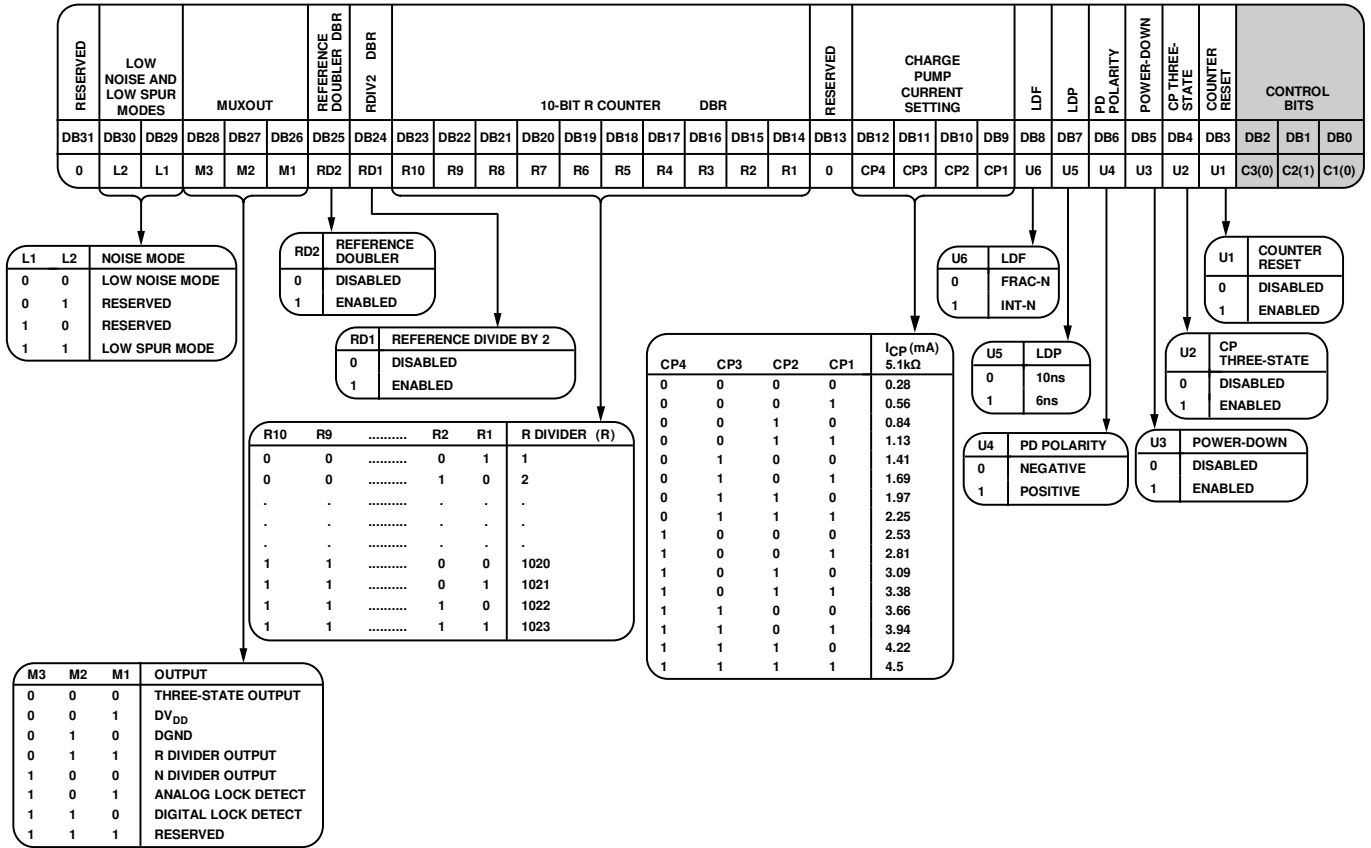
| RESERVED | LOW NOISE AND LOW SPUR MODES | | MUXOUT | | | REFERENCE DOUBLER DBR | RDIV2 DBR | 10-BIT R COUNTER DBR | | | | | | | | | | RESERVED | CHARGE PUMP CURRENT SETTING | | | | LDF | LDP | PD POLARITY | POWER-DOWN | CP THREE-STATE | COUNTER RESET | CONTROL BITS | | |
|---|---|---|---|---|---|---|---|---|---|---|---|---|---|---|---|---|---|---|---|---|---|---|---|---|---|---|---|---|---|---|---|
| DB31 | DB30 | DB29 | DB28 | DB27 | DB26 | DB25 | DB24 | DB23 | DB22 | DB21 | DB20 | DB19 | DB18 | DB17 | DB16 | DB15 | DB14 | DB13 | DB12 | DB11 | DB10 | DB9 | DB8 | DB7 | DB6 | DB5 | DB4 | DB3 | DB2 | DB1 | DB0 |
| 0 | L2 | L1 | M3 | M2 | M1 | RD2 | RD1 | R10 | R9 | R8 | R7 | R6 | R5 | R4 | R3 | R2 | R1 | 0 | CP4 | CP3 | CP2 | CP1 | U6 | U5 | U4 | U3 | U2 | U1 | C3(0) | C2(1) | C1(0) |

| L1 | L2 | NOISE MODE |
|---|---|---|
| 0 | 0 | LOW NOISE MODE |
| 0 | 1 | RESERVED |
| 1 | 0 | RESERVED |
| 1 | 1 | LOW SPUR MODE |

| RD2 | REFERENCE DOUBLER |
|---|---|
| 0 | DISABLED |
| 1 | ENABLED |

| RD1 | REFERENCE DIVIDE BY 2 |
|---|---|
| 0 | DISABLED |
| 1 | ENABLED |

| R10 | R9 | .......... | R2 | R1 | R DIVIDER (R) |
|---|---|---|---|---|---|
| 0 | 0 | .......... | 0 | 1 | 1 |
| 0 | 0 | .......... | 1 | 0 | 2 |
| . | . | .......... | . | . | . |
| . | . | .......... | . | . | . |
| . | . | .......... | . | . | . |
| 1 | 1 | .......... | 0 | 0 | 1020 |
| 1 | 1 | .......... | 0 | 1 | 1021 |
| 1 | 1 | .......... | 1 | 0 | 1022 |
| 1 | 1 | .......... | 1 | 1 | 1023 |

| M3 | M2 | M1 | OUTPUT |
|---|---|---|---|
| 0 | 0 | 0 | THREE-STATE OUTPUT |
| 0 | 0 | 1 | $DV_{DD}$ |
| 0 | 1 | 0 | DGND |
| 0 | 1 | 1 | R DIVIDER OUTPUT |
| 1 | 0 | 0 | N DIVIDER OUTPUT |
| 1 | 0 | 1 | ANALOG LOCK DETECT |
| 1 | 1 | 0 | DIGITAL LOCK DETECT |
| 1 | 1 | 1 | RESERVED |

| CP4 | CP3 | CP2 | CP1 | $I_{CP}$ (mA) 5.1kΩ |
|---|---|---|---|---|
| 0 | 0 | 0 | 0 | 0.28 |
| 0 | 0 | 0 | 1 | 0.56 |
| 0 | 0 | 1 | 0 | 0.84 |
| 0 | 0 | 1 | 1 | 1.13 |
| 0 | 1 | 0 | 0 | 1.41 |
| 0 | 1 | 0 | 1 | 1.69 |
| 0 | 1 | 1 | 0 | 1.97 |
| 0 | 1 | 1 | 1 | 2.25 |
| 1 | 0 | 0 | 0 | 2.53 |
| 1 | 0 | 0 | 1 | 2.81 |
| 1 | 0 | 1 | 0 | 3.09 |
| 1 | 0 | 1 | 1 | 3.38 |
| 1 | 1 | 0 | 0 | 3.66 |
| 1 | 1 | 0 | 1 | 3.94 |
| 1 | 1 | 1 | 0 | 4.22 |
| 1 | 1 | 1 | 1 | 4.5 |

| U6 | LDF |
|---|---|
| 0 | FRAC-N |
| 1 | INT-N |

| U5 | LDP |
|---|---|
| 0 | 10ns |
| 1 | 6ns |

| U4 | PD POLARITY |
|---|---|
| 0 | NEGATIVE |
| 1 | POSITIVE |

| U1 | COUNTER RESET |
|---|---|
| 0 | DISABLED |
| 1 | ENABLED |

| U2 | CP THREE-STATE |
|---|---|
| 0 | DISABLED |
| 1 | ENABLED |

| U3 | POWER-DOWN |
|---|---|
| 0 | DISABLED |
| 1 | ENABLED |